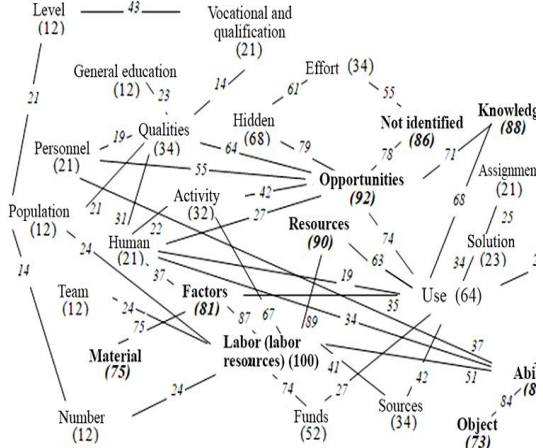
Level (12)
43
Vocational and qualification (21)
General education (12)
23
14
Effort (34)
61
55
21
Personnel (21)
19
Qualities (34)
Hidden (68)
79
Not identified (86)
Knowledg (88)
64
78
71
55
Opportunities (92)
Assignmen (21)
21
31
22
Activity (32)
42
27
68
25
Population (12)
Human (21)
Resources (90)
74
Solution (23)
24
63
34
14
37
19
Use (64)
Team (12)
Factors (81)
35
24
87
67
89
34
75
37
Material (75)
Labor (labor resources) (100)
41
Abi (8
51
24
74
27
42
84
Number (12)
Funds (52)
Sources (34)
Object (73)